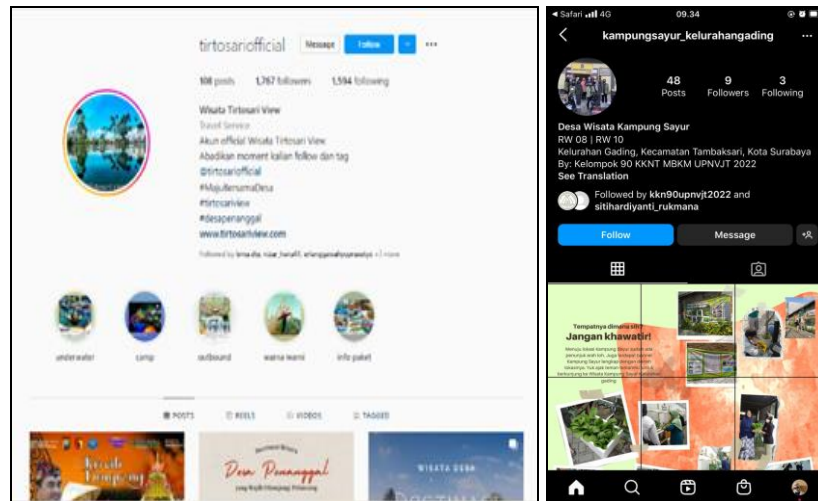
tirtosariofficial Message Follow ...

108 posts 1,767 followers 1,594 following

Wisata Tirtosari View
Travel Service
Akun official Wisata Tirtosari View
Abadikan moment kalian follow dan tag
@tirtosariofficial
#MajuBersamaDesa
#tirtosariview
#desapenanggal
www.tirtosariview.com

Followed by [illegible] +1 more

underwater camp outbound wama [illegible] info paket

POSTS REELS VIDEOS TAGGED

Desa Penanggal

WISATA DESA

Safari 4G 09.34

kampungsayur_kelurahangading ...

48 Posts 9 Followers 3 Following

Desa Wisata Kampung Sayur
RW 08 | RW 10
Kelurahan Gading, Kecamatan Tambaksari, Kota Surabaya
By: Kelompok 90 KKNT MBKM UPNVJT 2022
See Translation

Followed by kkn90upnvjt2022 and sitihardiyanti_rukmana

Follow Message

Tempatnya dimana sih?
Jangan khawatir!
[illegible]